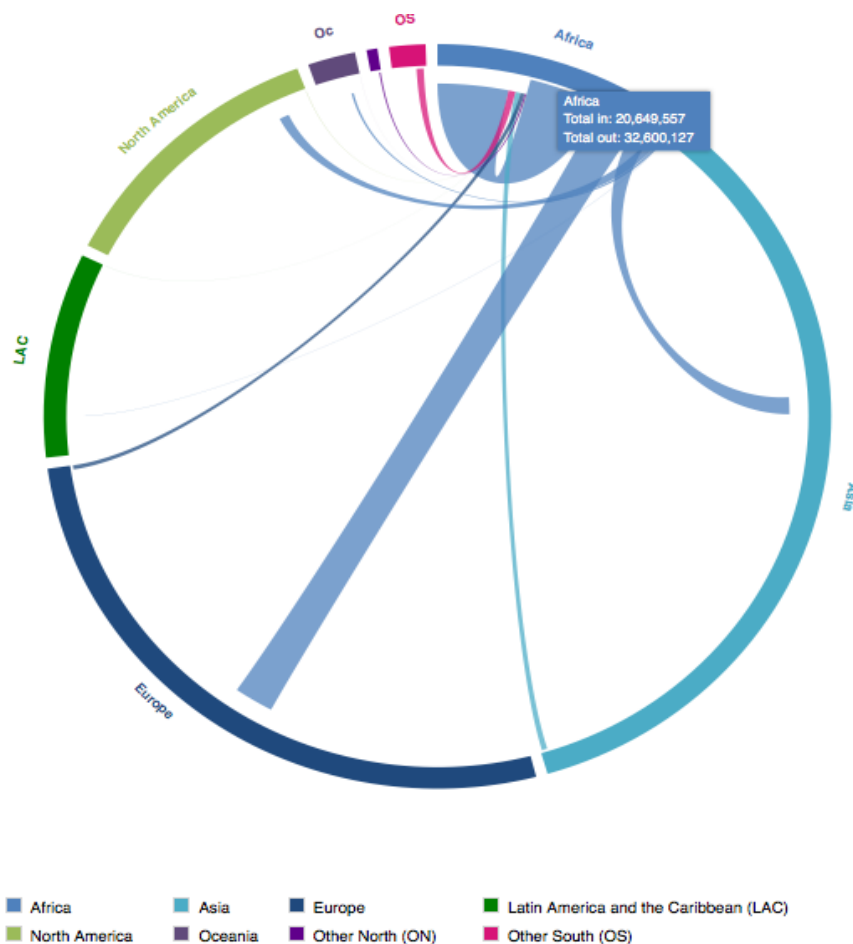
Oc
OS
Africa
North America
Africa
Total in: 20,649,557
Total out: 32,600,127
LAC
Asia
Europe

Africa
Asia
Europe
Latin America and the Caribbean (LAC)
North America
Oceania
Other North (ON)
Other South (OS)